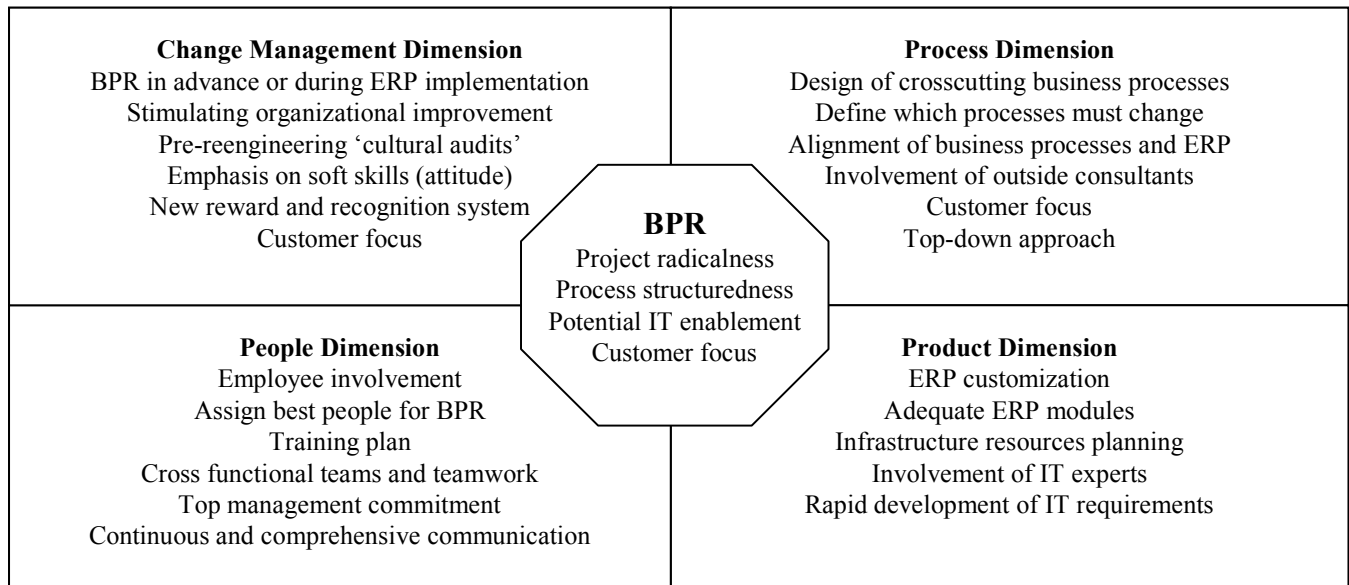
**Change Management Dimension**
BPR in advance or during ERP implementation
Stimulating organizational improvement
Pre-reengineering 'cultural audits'
Emphasis on soft skills (attitude)
New reward and recognition system
Customer focus

**Process Dimension**
Design of crosscutting business processes
Define which processes must change
Alignment of business processes and ERP
Involvement of outside consultants
Customer focus
Top-down approach

**BPR**
Project radicalness
Process structuredness
Potential IT enablement
Customer focus

**People Dimension**
Employee involvement
Assign best people for BPR
Training plan
Cross functional teams and teamwork
Top management commitment
Continuous and comprehensive communication

**Product Dimension**
ERP customization
Adequate ERP modules
Infrastructure resources planning
Involvement of IT experts
Rapid development of IT requirements